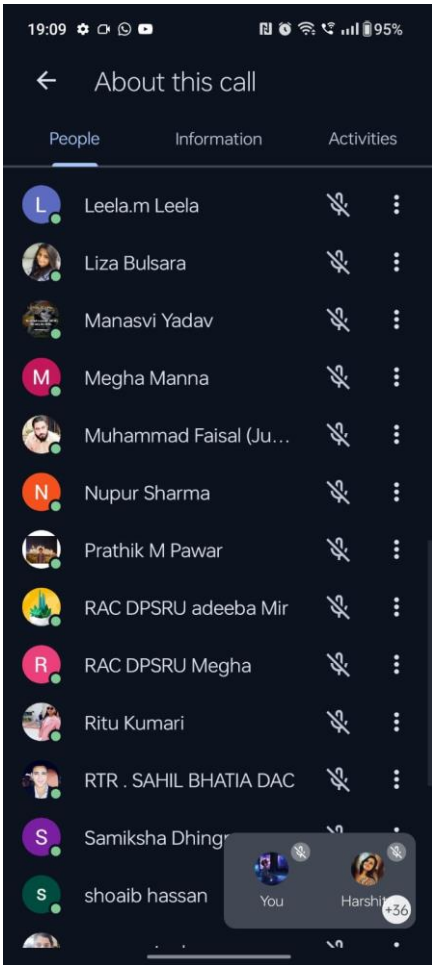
19:09 95%

About this call

People Information Activities

L Leela.m Leela

Liza Bulsara

Manasvi Yadav

M Megha Manna

Muhammad Faisal (Ju...

N Nupur Sharma

Prathik M Pawar

RAC DPSRU adeeba Mir

R RAC DPSRU Megha

Ritu Kumari

RTR . SAHIL BHATIA DAC

S Samiksha Dhingr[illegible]

S shoaib hassan

You

Harshit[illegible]

+36